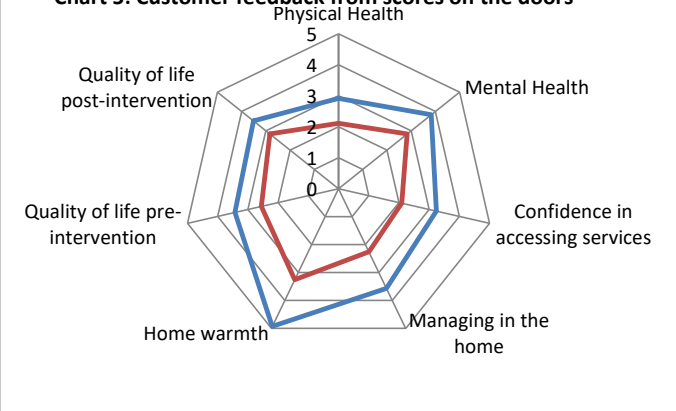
Chart 5: Customer feedback from scores on the doors

Physical Health

5

4

3

2

1

0

Mental Health

Confidence in accessing services

Managing in the home

Home warmth

Quality of life pre-intervention

Quality of life post-intervention